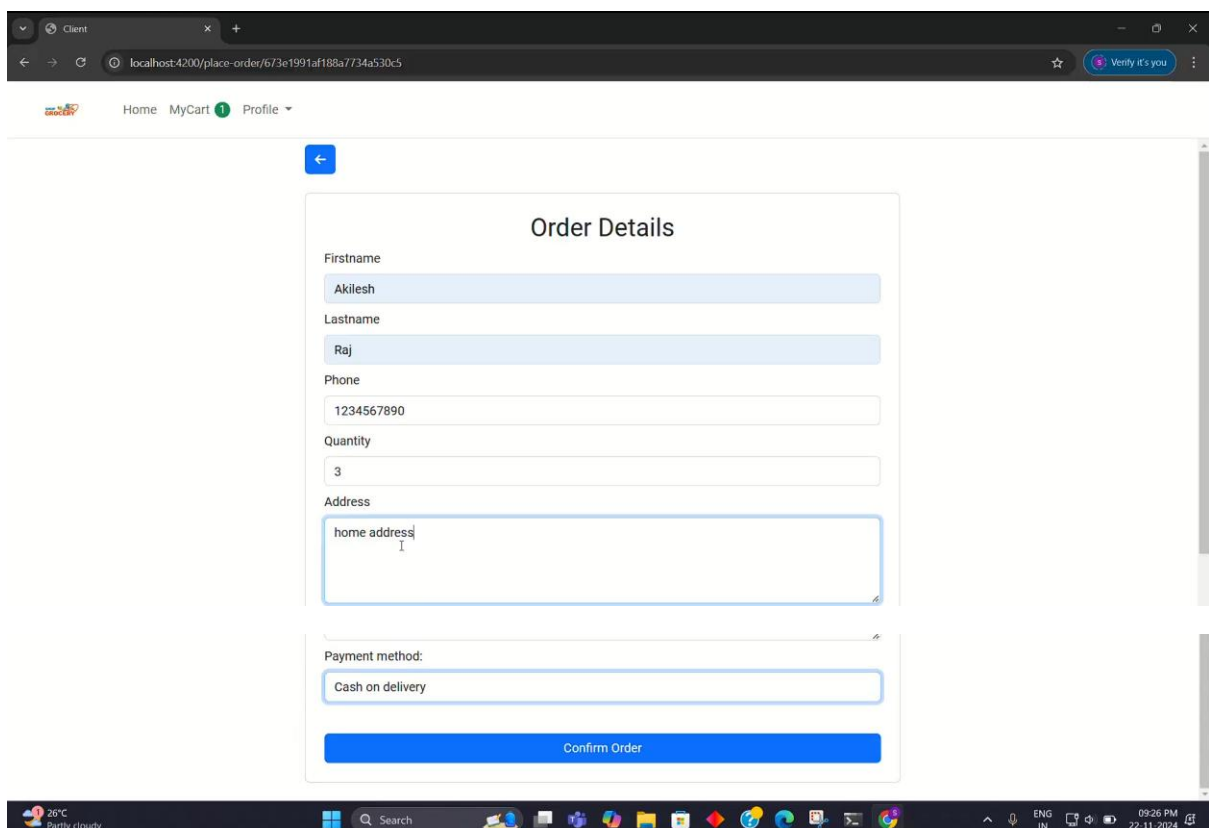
Client

localhost:4200/place-order/673e1991af188a7734a530c5

Verify it's you

GROCERY

Home MyCart 1 Profile

Order Details

Firstname

Akilesh

Lastname

Raj

Phone

1234567890

Quantity

3

Address

home address

Payment method:

Cash on delivery

Confirm Order

26°C
Partly cloudy

Search

ENG
IN

09:26 PM
22-11-2024